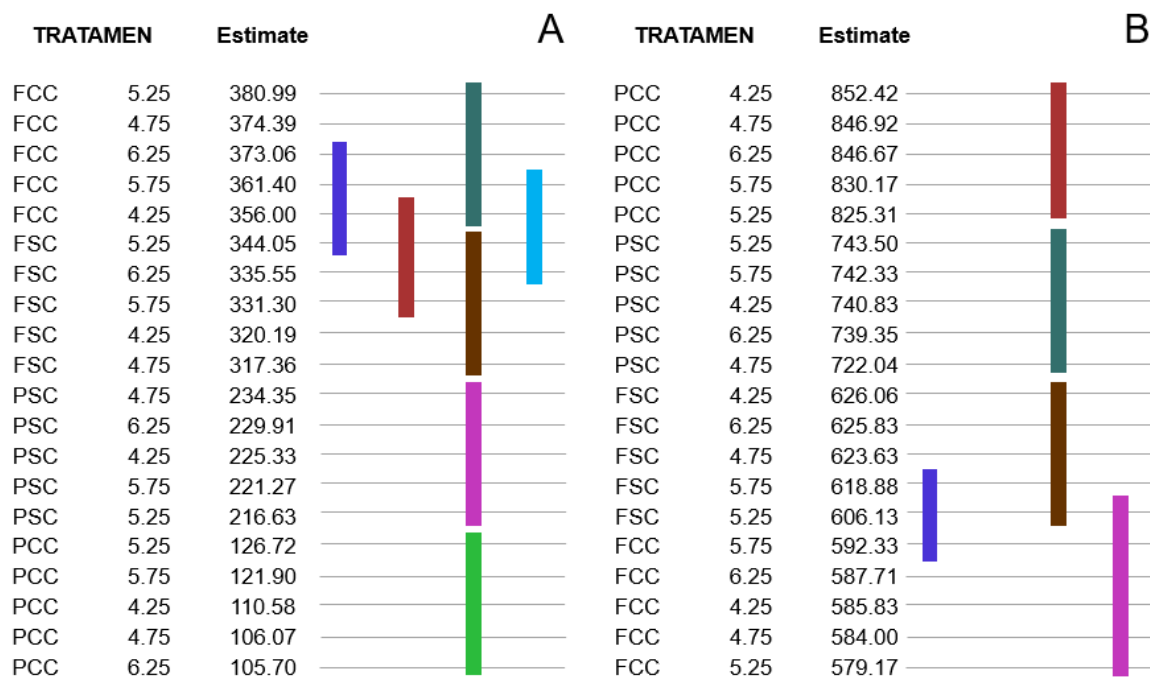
| TRATAMEN | | Estimate |
|---|---|---|
| FCC | 5.25 | 380.99 |
| FCC | 4.75 | 374.39 |
| FCC | 6.25 | 373.06 |
| FCC | 5.75 | 361.40 |
| FCC | 4.25 | 356.00 |
| FSC | 5.25 | 344.05 |
| FSC | 6.25 | 335.55 |
| FSC | 5.75 | 331.30 |
| FSC | 4.25 | 320.19 |
| FSC | 4.75 | 317.36 |
| PSC | 4.75 | 234.35 |
| PSC | 6.25 | 229.91 |
| PSC | 4.25 | 225.33 |
| PSC | 5.75 | 221.27 |
| PSC | 5.25 | 216.63 |
| PCC | 5.25 | 126.72 |
| PCC | 5.75 | 121.90 |
| PCC | 4.25 | 110.58 |
| PCC | 4.75 | 106.07 |
| PCC | 6.25 | 105.70 |

A

| TRATAMEN | | Estimate |
|---|---|---|
| PCC | 4.25 | 852.42 |
| PCC | 4.75 | 846.92 |
| PCC | 6.25 | 846.67 |
| PCC | 5.75 | 830.17 |
| PCC | 5.25 | 825.31 |
| PSC | 5.25 | 743.50 |
| PSC | 5.75 | 742.33 |
| PSC | 4.25 | 740.83 |
| PSC | 6.25 | 739.35 |
| PSC | 4.75 | 722.04 |
| FSC | 4.25 | 626.06 |
| FSC | 6.25 | 625.83 |
| FSC | 4.75 | 623.63 |
| FSC | 5.75 | 618.88 |
| FSC | 5.25 | 606.13 |
| FCC | 5.75 | 592.33 |
| FCC | 6.25 | 587.71 |
| FCC | 4.25 | 585.83 |
| FCC | 4.75 | 584.00 |
| FCC | 5.25 | 579.17 |

B